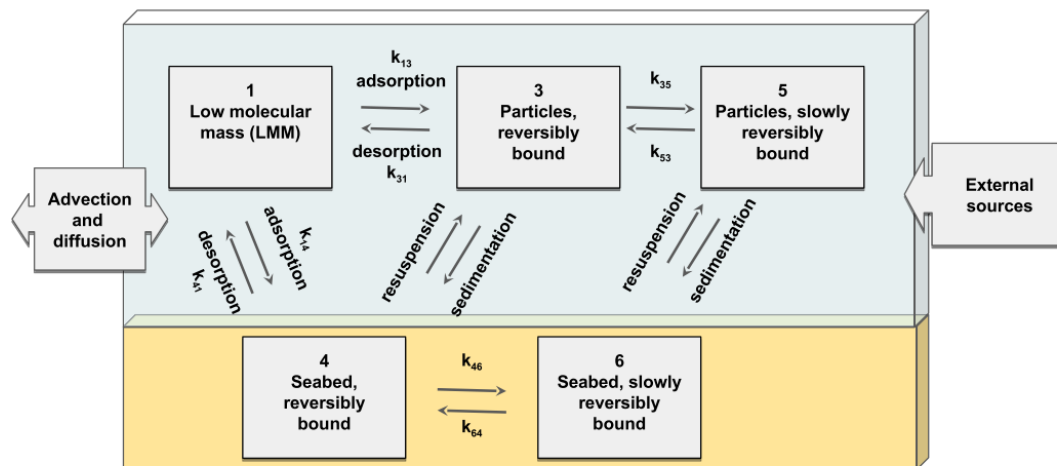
1
Low molecular mass (LMM)

$k_{13}$
adsorption

desorption
$k_{31}$

3
Particles, reversibly bound

$k_{35}$

$k_{53}$

5
Particles, slowly reversibly bound

Advection and diffusion

External sources

desorption
$k_{41}$

$k_{14}$
adsorption

resuspension

sedimentation

resuspension

sedimentation

4
Seabed, reversibly bound

$k_{46}$

$k_{64}$

6
Seabed, slowly reversibly bound